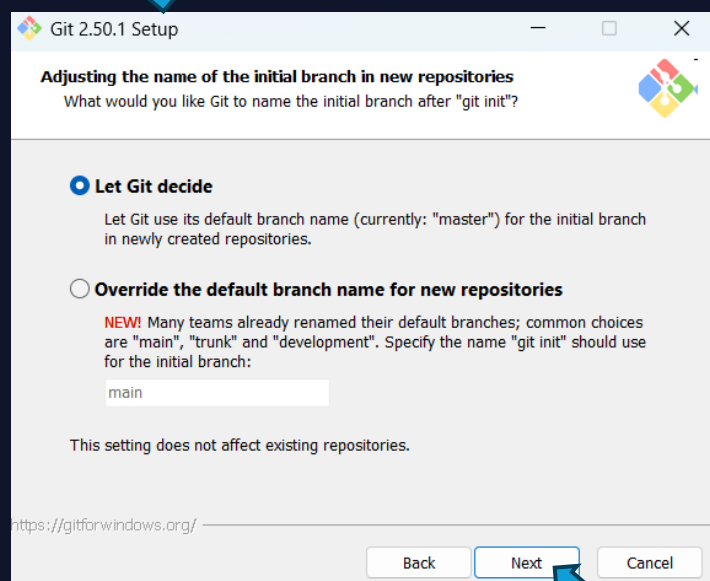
Git 2.50.1 Setup

Adjusting the name of the initial branch in new repositories
What would you like Git to name the initial branch after "git init"?

Let Git decide

Let Git use its default branch name (currently: "master") for the initial branch in newly created repositories.

Override the default branch name for new repositories

NEW! Many teams already renamed their default branches; common choices are "main", "trunk" and "development". Specify the name "git init" should use for the initial branch:

main

This setting does not affect existing repositories.

https://gitforwindows.org/

Back
Next
Cancel